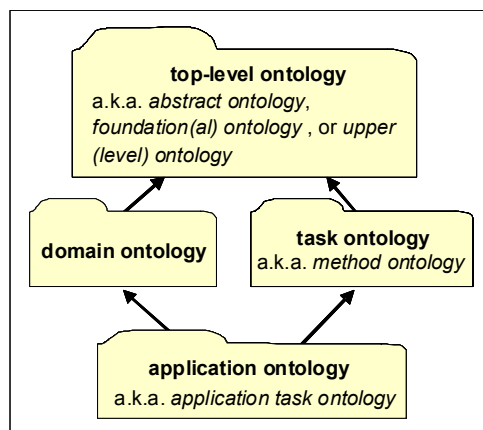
**top-level ontology**
a.k.a. *abstract ontology*, *foundation(al) ontology* , or *upper (level) ontology*

**domain ontology**

**task ontology**
a.k.a. *method ontology*

**application ontology**
a.k.a. *application task ontology*